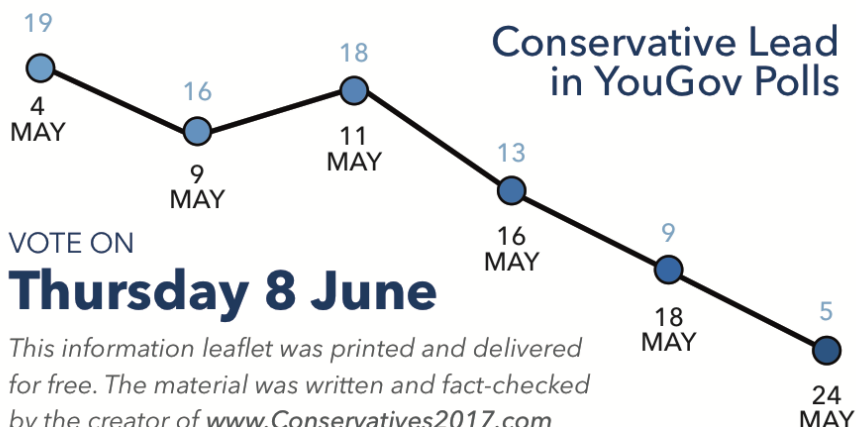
Conservative Lead in YouGov Polls

19
4 MAY

16
9 MAY

18
11 MAY

13
16 MAY

9
18 MAY

5
24 MAY

VOTE ON
Thursday 8 June

This information leaflet was printed and delivered for free. The material was written and fact-checked by the creator of www.Conservatives2017.com